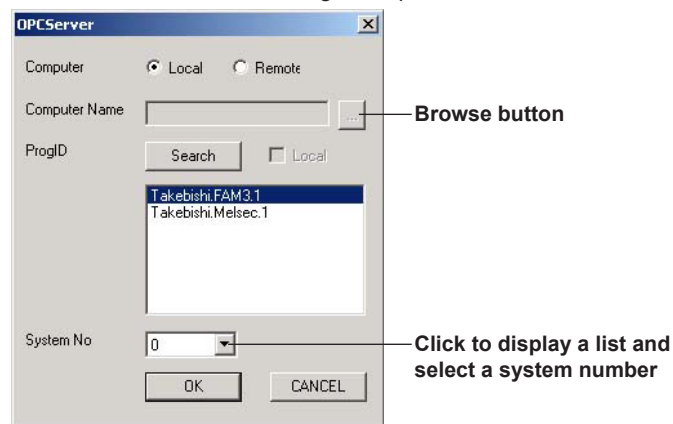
OPCServer
×

Computer
Local
Remote

Computer Name
...
Browse button

ProgID
Search
Local

Takebishi.FAM3.1
Takebishi.Melsec.1

System No
0
Click to display a list and select a system number

OK
CANCEL